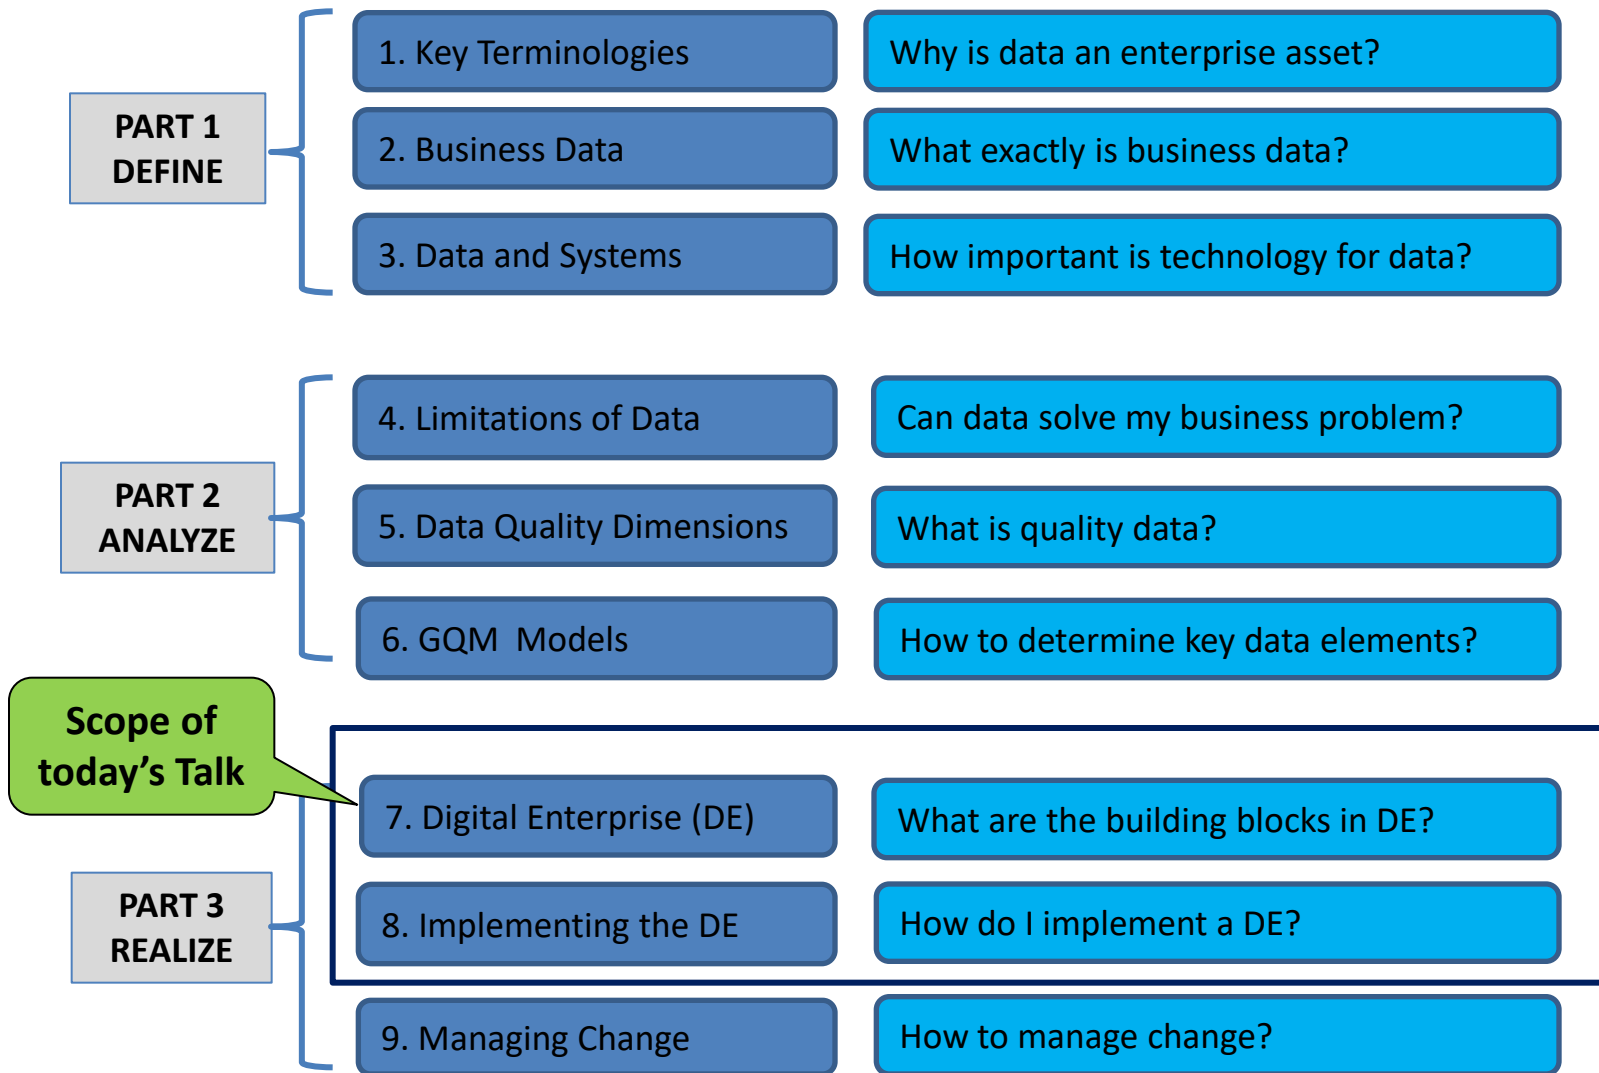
PART 1
DEFINE

1. Key Terminologies

Why is data an enterprise asset?

2. Business Data

What exactly is business data?

3. Data and Systems

How important is technology for data?

PART 2
ANALYZE

4. Limitations of Data

Can data solve my business problem?

5. Data Quality Dimensions

What is quality data?

6. GQM Models

How to determine key data elements?

Scope of today's Talk

PART 3
REALIZE

7. Digital Enterprise (DE)

What are the building blocks in DE?

8. Implementing the DE

How do I implement a DE?

9. Managing Change

How to manage change?